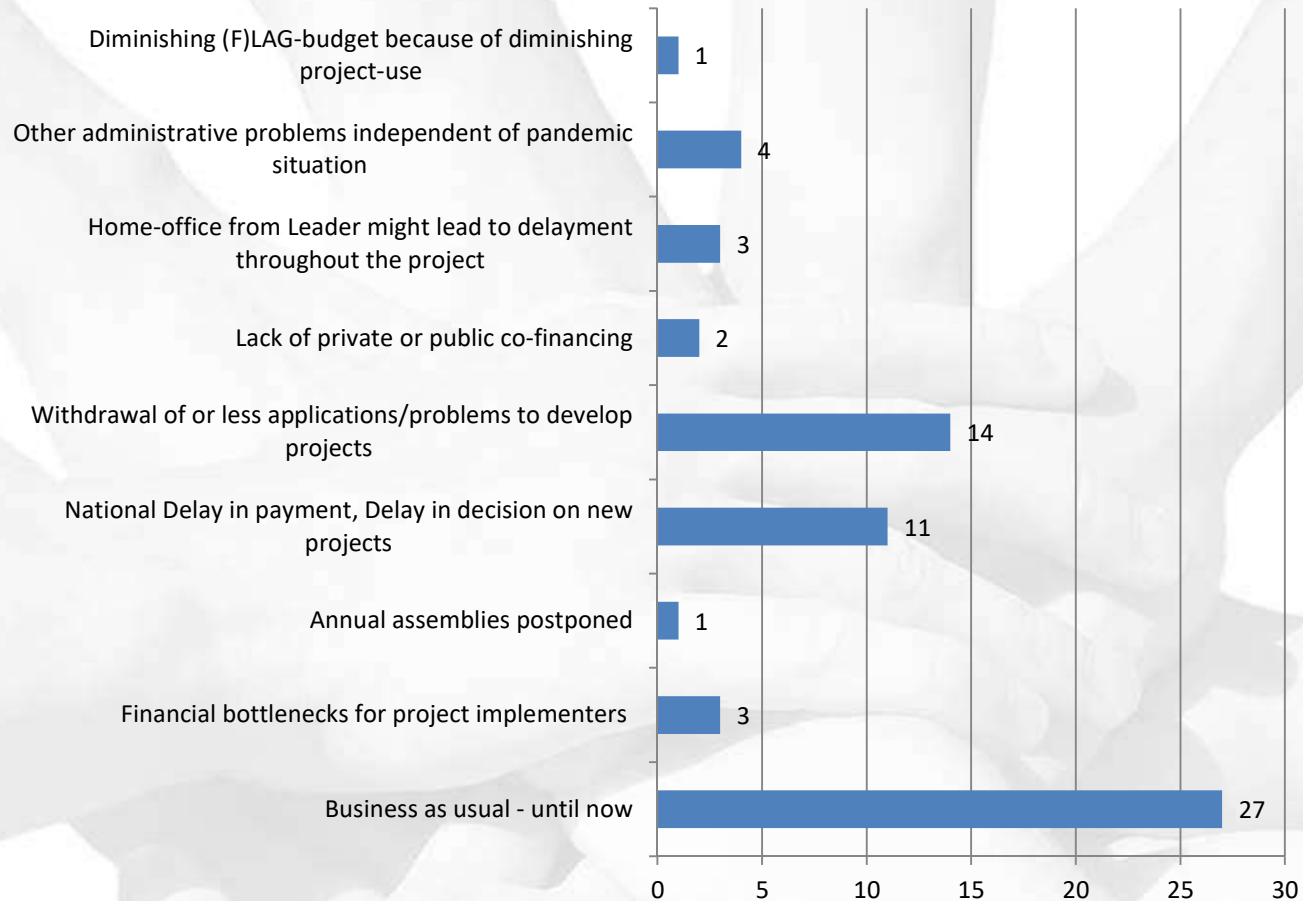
| Category | Value |
|---|---|
| Diminishing (F)LAG-budget because of diminishing project-use | 1 |
| Other administrative problems independent of pandemic situation | 4 |
| Home-office from Leader might lead to delayment throughout the project | 3 |
| Lack of private or public co-financing | 2 |
| Withdrawal of or less applications/problems to develop projects | 14 |
| National Delay in payment, Delay in decision on new projects | 11 |
| Annual assemblies postponed | 1 |
| Financial bottlenecks for project implementers | 3 |
| Business as usual - until now | 27 |

0 5 10 15 20 25 30